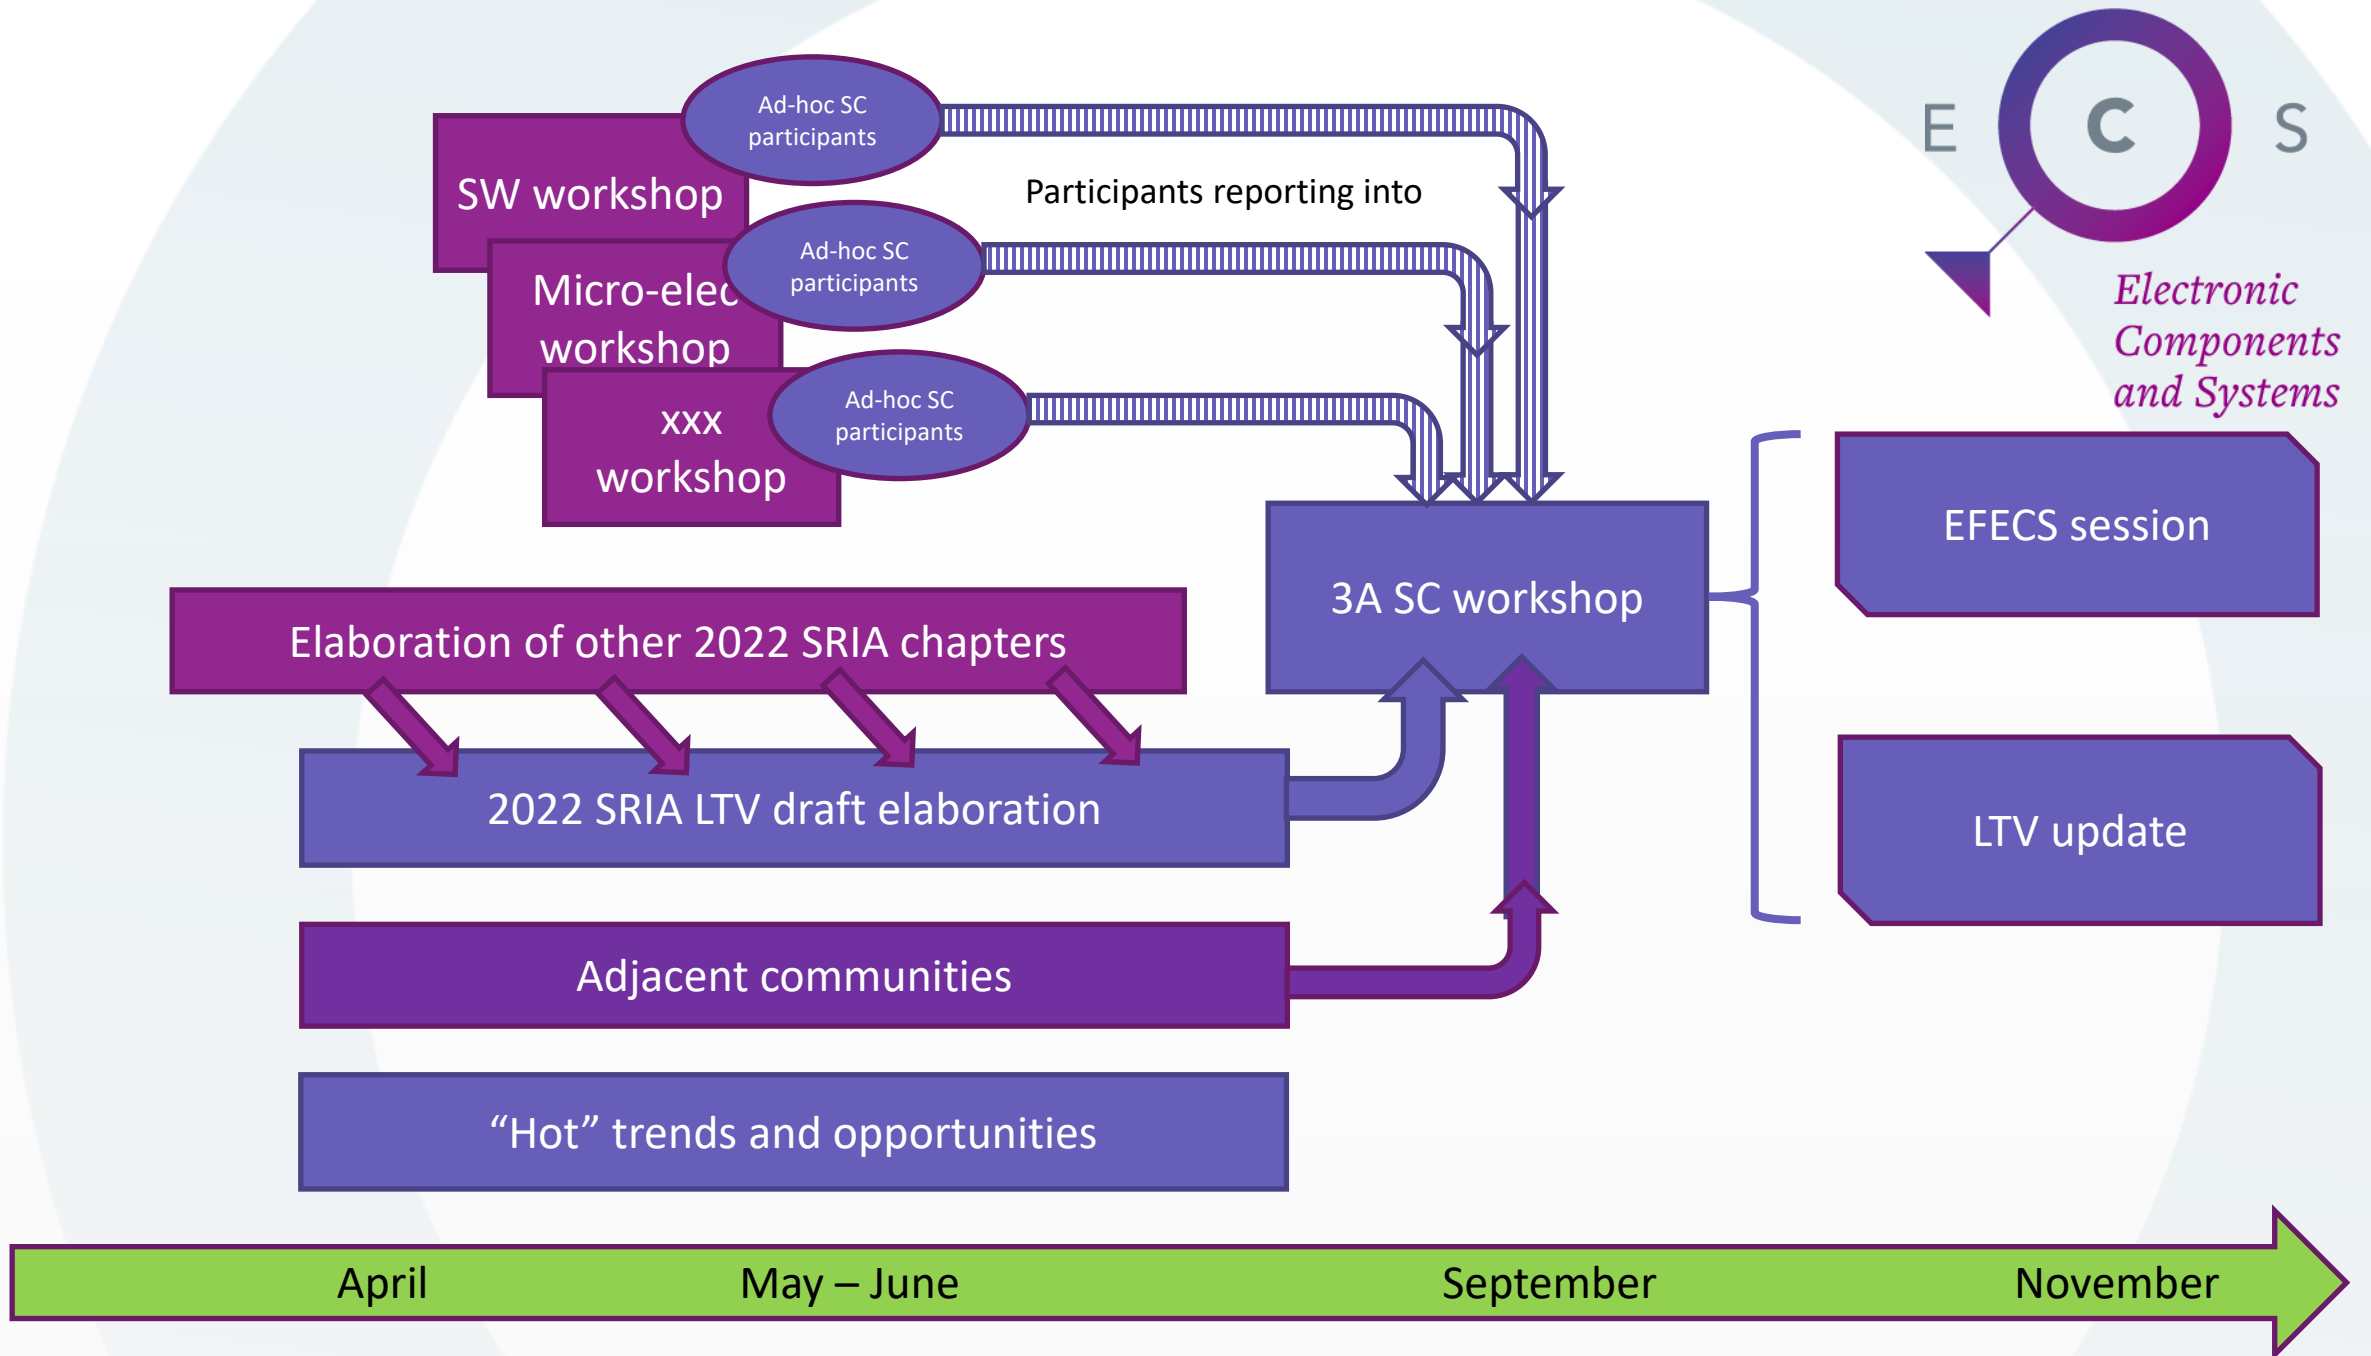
Ad-hoc SC participants

SW workshop

Participants reporting into

Ad-hoc SC participants

Micro-elec workshop

Ad-hoc SC participants

xxx workshop

E C S

Electronic Components and Systems

EFECS session

3A SC workshop

Elaboration of other 2022 SRIA chapters

2022 SRIA LTV draft elaboration

LTV update

Adjacent communities

“Hot” trends and opportunities

April

May – June

September

November